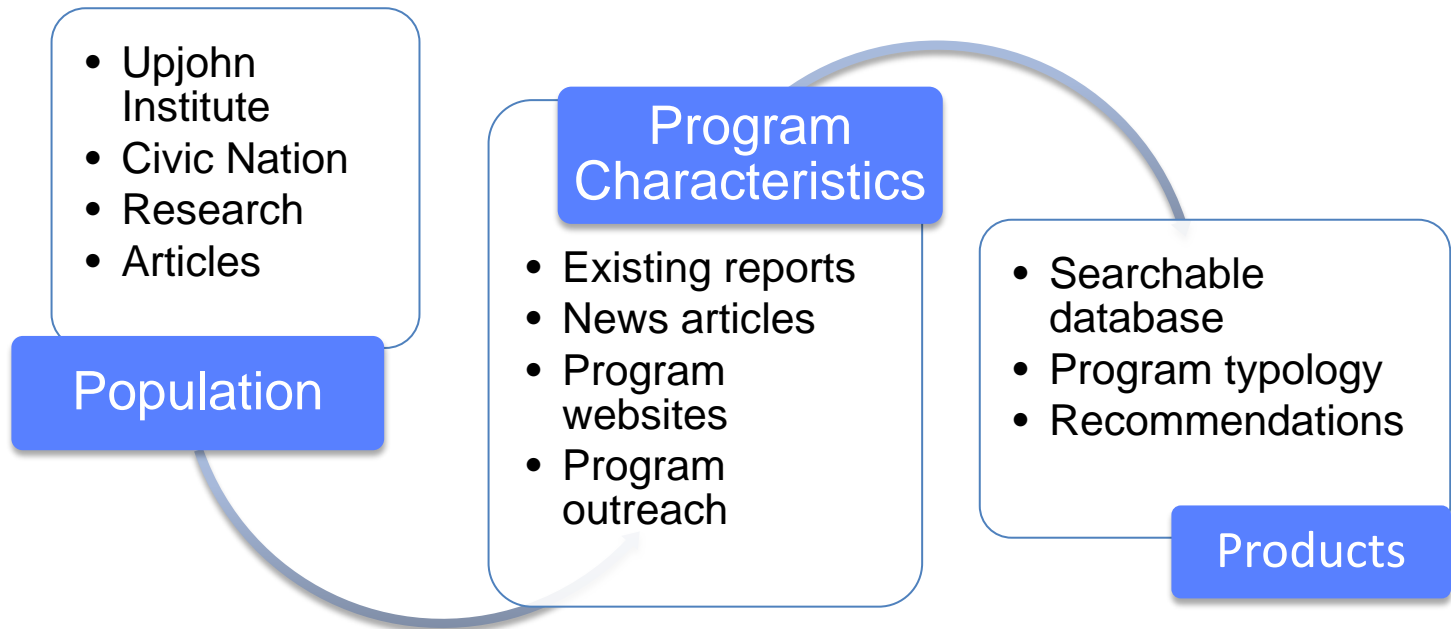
- Upjohn Institute
- Civic Nation
- Research
- Articles

Population

Program Characteristics

- Existing reports
- News articles
- Program websites
- Program outreach

- Searchable database
- Program typology
- Recommendations

Products